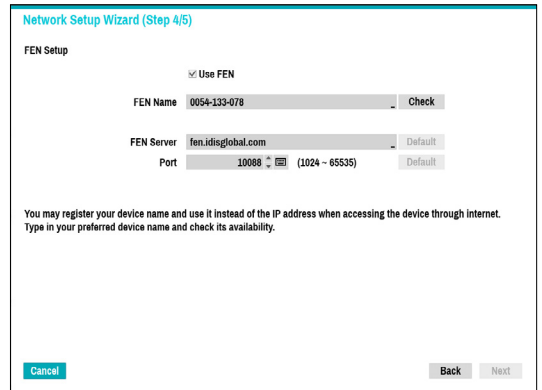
Network Setup Wizard (Step 4/5)

FEN Setup

☑ Use FEN

FEN Name 0054-133-078 Check

FEN Server fen.idisglobal.com Default

Port 10088 (1024 ~ 65535) Default

You may register your device name and use it instead of the IP address when accessing the device through internet. Type in your preferred device name and check its availability.

Cancel

Back Next